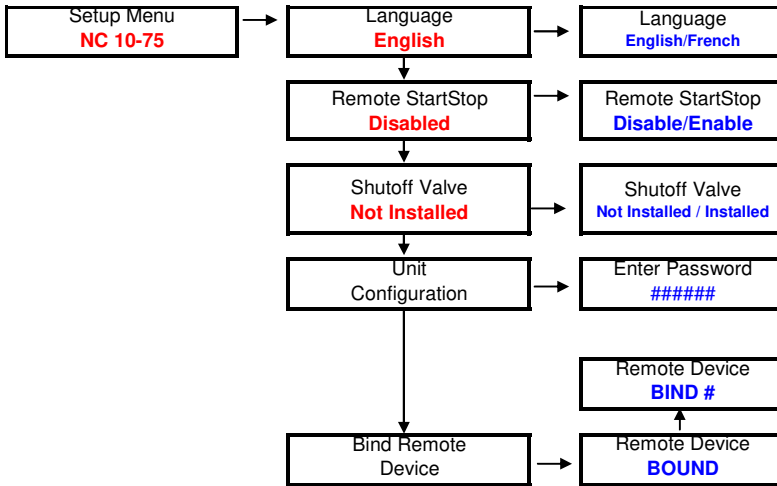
Setup Menu
NC 10-75

Language
English

Language
English/French

Remote StartStop
Disabled

Remote StartStop
Disable/Enable

Shutoff Valve
Not Installed

Shutoff Valve
Not Installed / Installed

Unit Configuration

Enter Password
######

Remote Device
BIND #

Bind Remote Device

Remote Device
BOUND